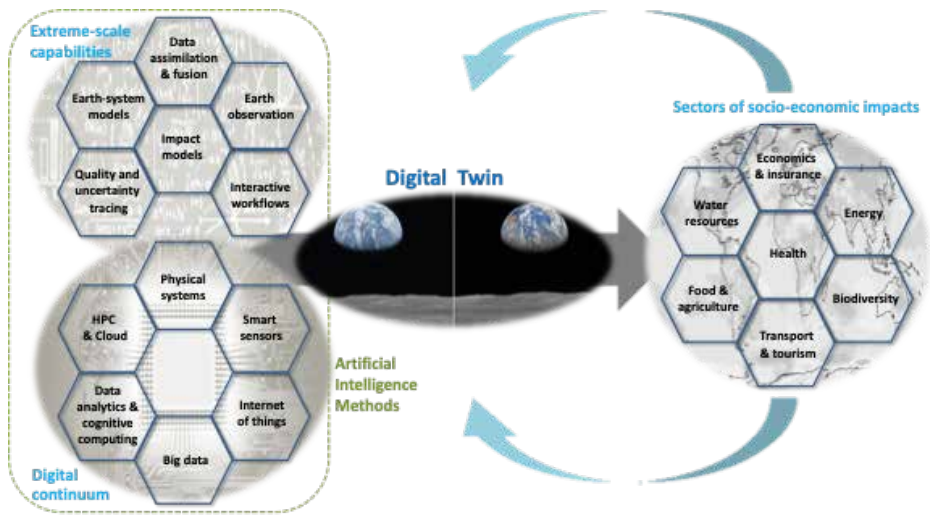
Extreme-scale capabilities

Data assimilation & fusion

Earth-system models

Earth observation

Impact models

Quality and uncertainty tracing

Interactive workflows

Physical systems

HPC & Cloud

Smart sensors

Data analytics & cognitive computing

Internet of things

Big data

Digital continuum

Artificial Intelligence Methods

Digital Twin

Sectors of socio-economic impacts

Economics & insurance

Water resources

Energy

Health

Food & agriculture

Biodiversity

Transport & tourism